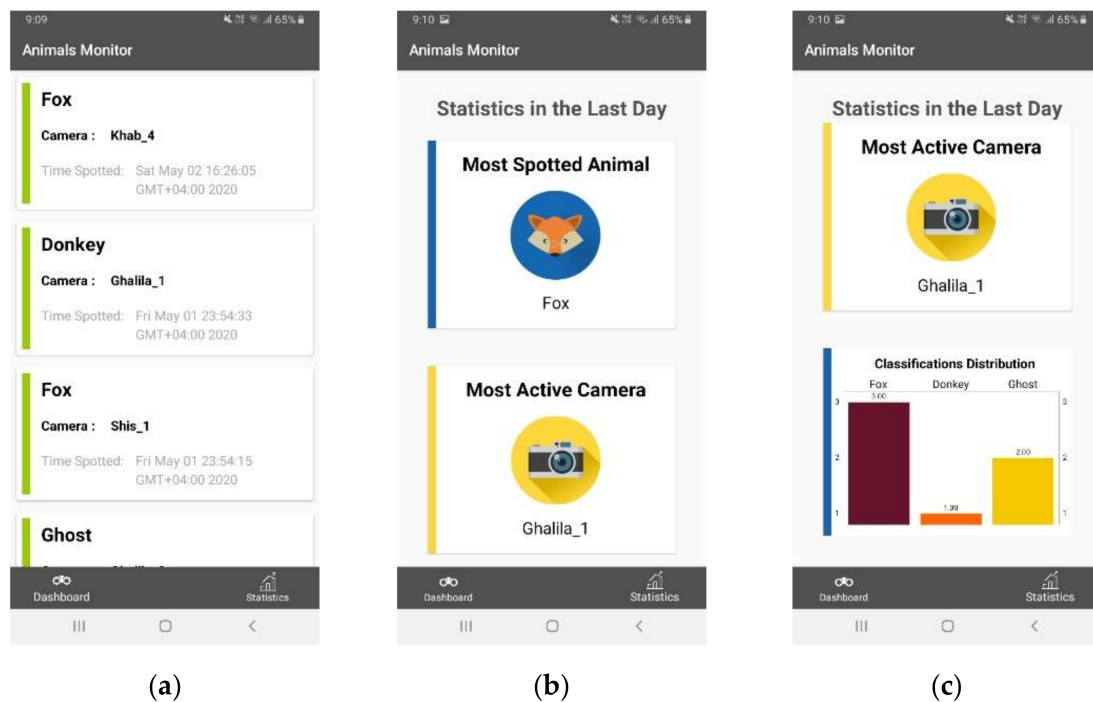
9:09 65%

Animals Monitor

Fox
Camera : Khab_4
Time Spotted: Sat May 02 16:26:05 GMT+04:00 2020

Donkey
Camera : Ghalila_1
Time Spotted: Fri May 01 23:54:33 GMT+04:00 2020

Fox
Camera : Shis_1
Time Spotted: Fri May 01 23:54:15 GMT+04:00 2020

Ghost
Camera : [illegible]

Dashboard Statistics

(a)

9:10 65%

Animals Monitor

Statistics in the Last Day

Most Spotted Animal
Fox

Most Active Camera
Ghalila_1

Dashboard Statistics

(b)

9:10 65%

Animals Monitor

Statistics in the Last Day

Most Active Camera
Ghalila_1

Classifications Distribution
Fox Donkey Ghost
3.00 1.00 2.00
3 2 1
3 2 1

Dashboard Statistics

(c)